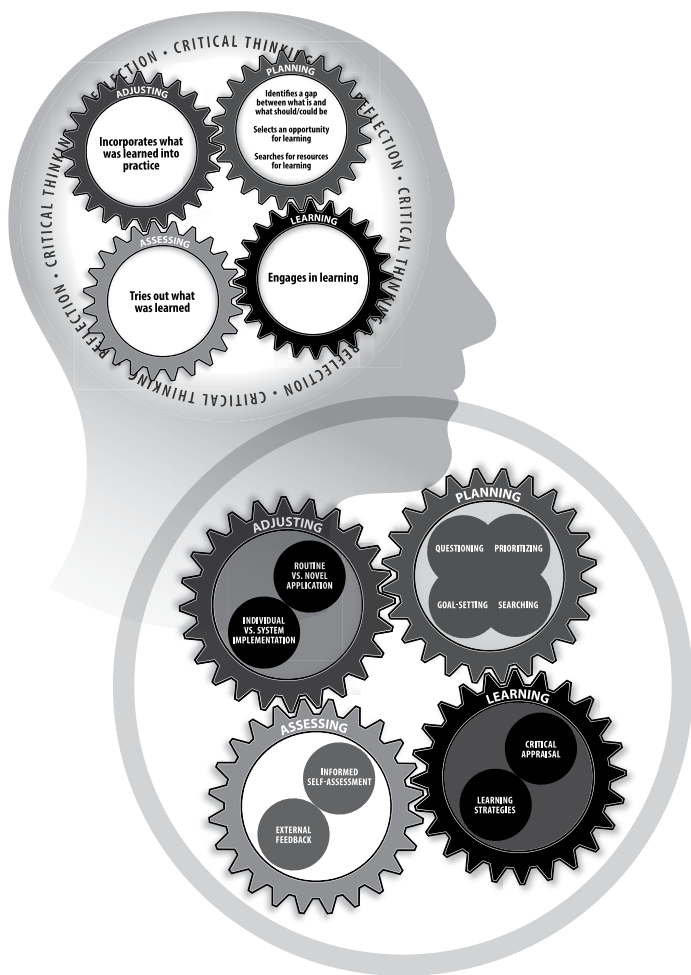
CRITICAL THINKING • REFLECTION • CRITICAL THINKING • REFLECTION • CRITICAL THINKING • REFLECTION • CRITICAL THINKING • REFLECTION

ADJUSTING
Incorporates what was learned into practice

PLANNING
Identifies a gap between what is and what should/could be

Selects an opportunity for learning

Searches for resources for learning

ASSESSING
Tries out what was learned

LEARNING
Engages in learning

ADJUSTING
ROUTINE VS. NOVEL APPLICATION
INDIVIDUAL VS. SYSTEM IMPLEMENTATION

PLANNING
QUESTIONING
PRIORITIZING
GOAL-SETTING
SEARCHING

ASSESSING
INFORMED SELF-ASSESSMENT
EXTERNAL FEEDBACK

LEARNING
CRITICAL APPRAISAL
LEARNING STRATEGIES